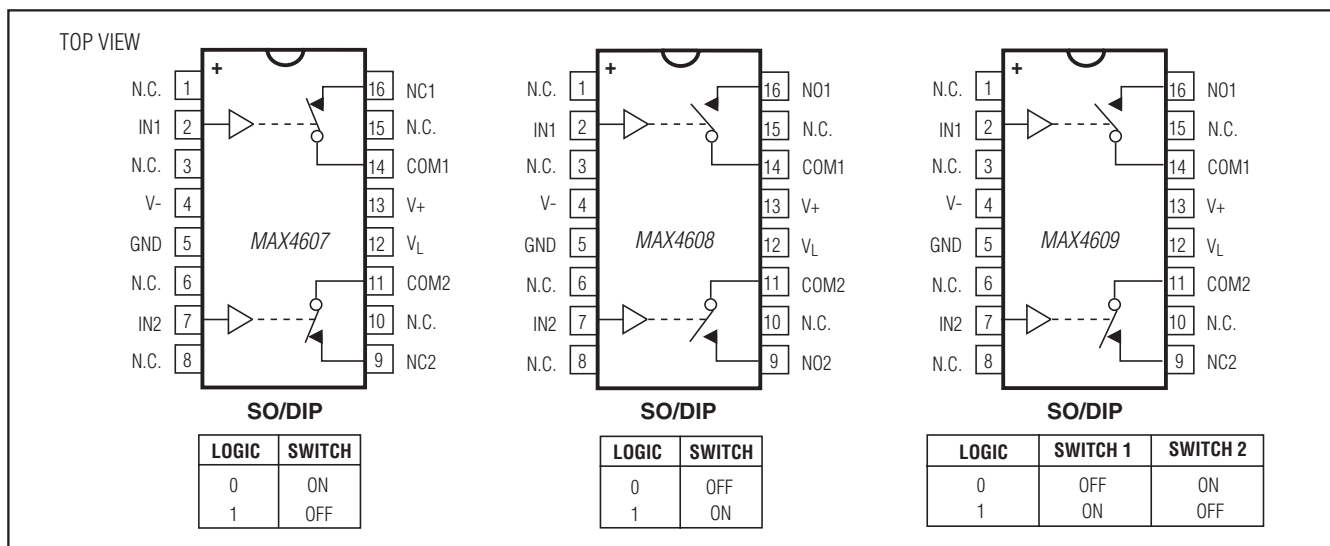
TOP VIEW

+

N.C. 1
IN1 2
N.C. 3
V- 4
GND 5
N.C. 6
IN2 7
N.C. 8

16 NC1
15 N.C.
14 COM1
13 V+
12 $V_L$
11 COM2
10 N.C.
9 NC2

*MAX4607*

**SO/DIP**

| LOGIC | SWITCH |
|---|---|
| 0 | ON |
| 1 | OFF |

+

N.C. 1
IN1 2
N.C. 3
V- 4
GND 5
N.C. 6
IN2 7
N.C. 8

16 NO1
15 N.C.
14 COM1
13 V+
12 $V_L$
11 COM2
10 N.C.
9 NO2

*MAX4608*

**SO/DIP**

| LOGIC | SWITCH |
|---|---|
| 0 | OFF |
| 1 | ON |

+

N.C. 1
IN1 2
N.C. 3
V- 4
GND 5
N.C. 6
IN2 7
N.C. 8

16 NO1
15 N.C.
14 COM1
13 V+
12 $V_L$
11 COM2
10 N.C.
9 NC2

*MAX4609*

**SO/DIP**

| LOGIC | SWITCH 1 | SWITCH 2 |
|---|---|---|
| 0 | OFF | ON |
| 1 | ON | OFF |